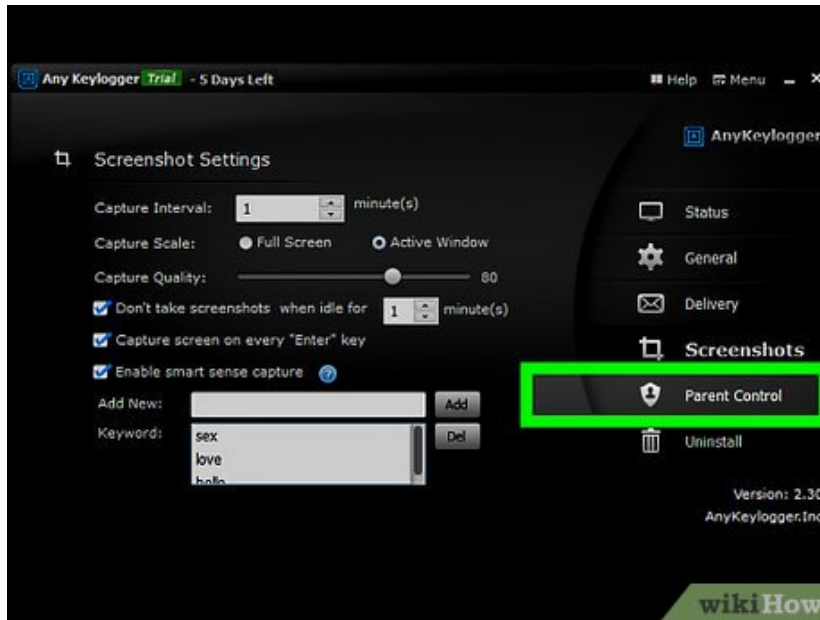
Any Keylogger Trial - 5 Days Left

Help Menu

Screenshot Settings

Capture Interval: 1 minute(s)

Capture Scale: Full Screen Active Window

Capture Quality: 80

Don't take screenshots when idle for 1 minute(s)

Capture screen on every "Enter" key

Enable smart sense capture

Add New: Add

Keyword: sex love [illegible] Del

AnyKeylogger

Status

General

Delivery

Screenshots

Parent Control

Uninstall

Version: 2.3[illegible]

AnyKeylogger.In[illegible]

wikiHow